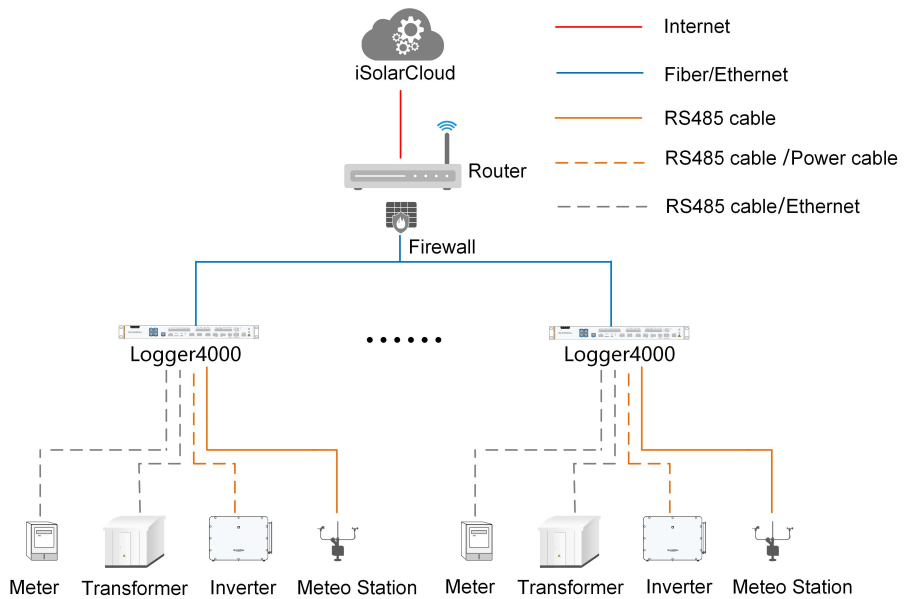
iSolarCloud

Internet

Fiber/Ethernet

RS485 cable

RS485 cable /Power cable

RS485 cable/Ethernet

Router

Firewall

Logger4000

Logger4000

Meter Transformer Inverter Meteo Station

Meter Transformer Inverter Meteo Station